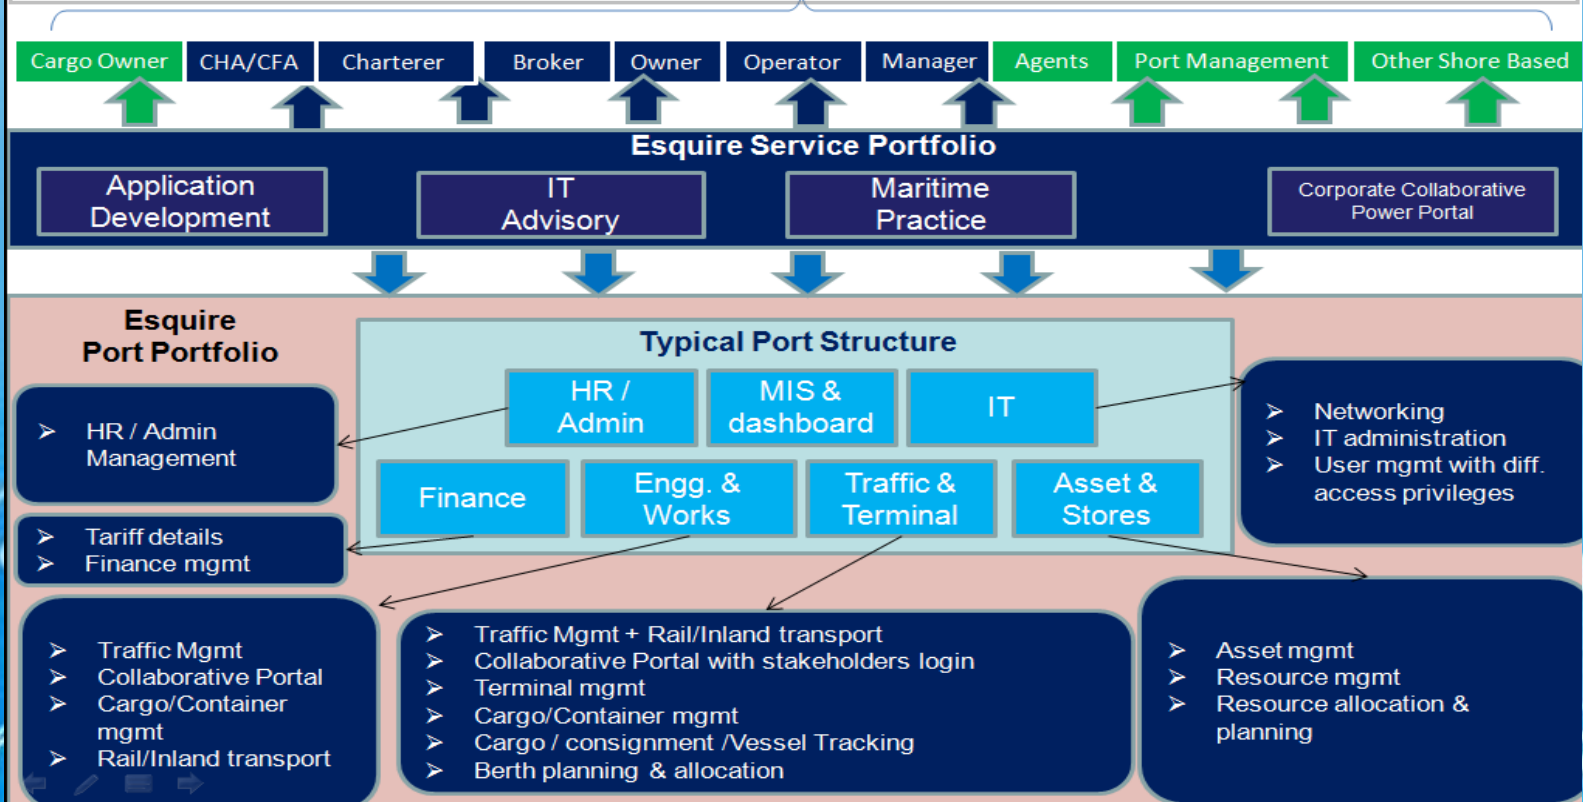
Cargo Owner
CHA/CFA
Charterer
Broker
Owner
Operator
Manager
Agents
Port Management
Other Shore Based

Esquire Service Portfolio

Application Development

IT Advisory

Maritime Practice

Corporate Collaborative Power Portal

Esquire Port Portfolio

Typical Port Structure

HR / Admin

MIS & dashboard

IT

Finance

Engg. & Works

Traffic & Terminal

Asset & Stores

➢ HR / Admin Management

➢ Networking
➢ IT administration
➢ User mgmt with diff. access privileges

➢ Tariff details
➢ Finance mgmt

➢ Traffic Mgmt
➢ Collaborative Portal
➢ Cargo/Container mgmt
➢ Rail/Inland transport

➢ Traffic Mgmt + Rail/Inland transport
➢ Collaborative Portal with stakeholders login
➢ Terminal mgmt
➢ Cargo/Container mgmt
➢ Cargo / consignment /Vessel Tracking
➢ Berth planning & allocation

➢ Asset mgmt
➢ Resource mgmt
➢ Resource allocation & planning